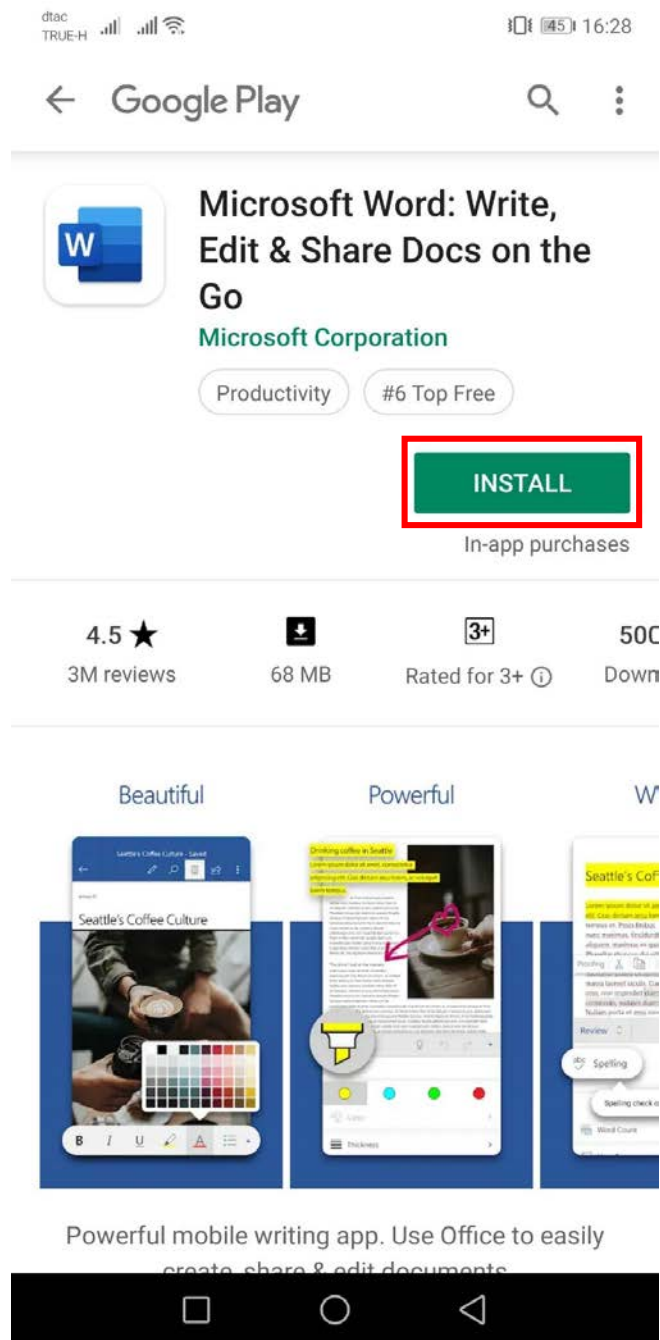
dtac TRUE-H 45 16:28

Google Play

W

Microsoft Word: Write, Edit & Share Docs on the Go

Microsoft Corporation

Productivity #6 Top Free

INSTALL

In-app purchases

4.5 ★
3M reviews

68 MB

3+
Rated for 3+

500
Down

Beautiful

Powerful

W

Seattle's Coffee Culture - Saved

Seattle's Coffee Culture

B I U A

Drinking coffee in Seattle

Color

Thickness

Seattle's Coffe

Proofing

Review

Spelling

Spelling check o

Word Count

Powerful mobile writing app. Use Office to easily create, share & edit documents